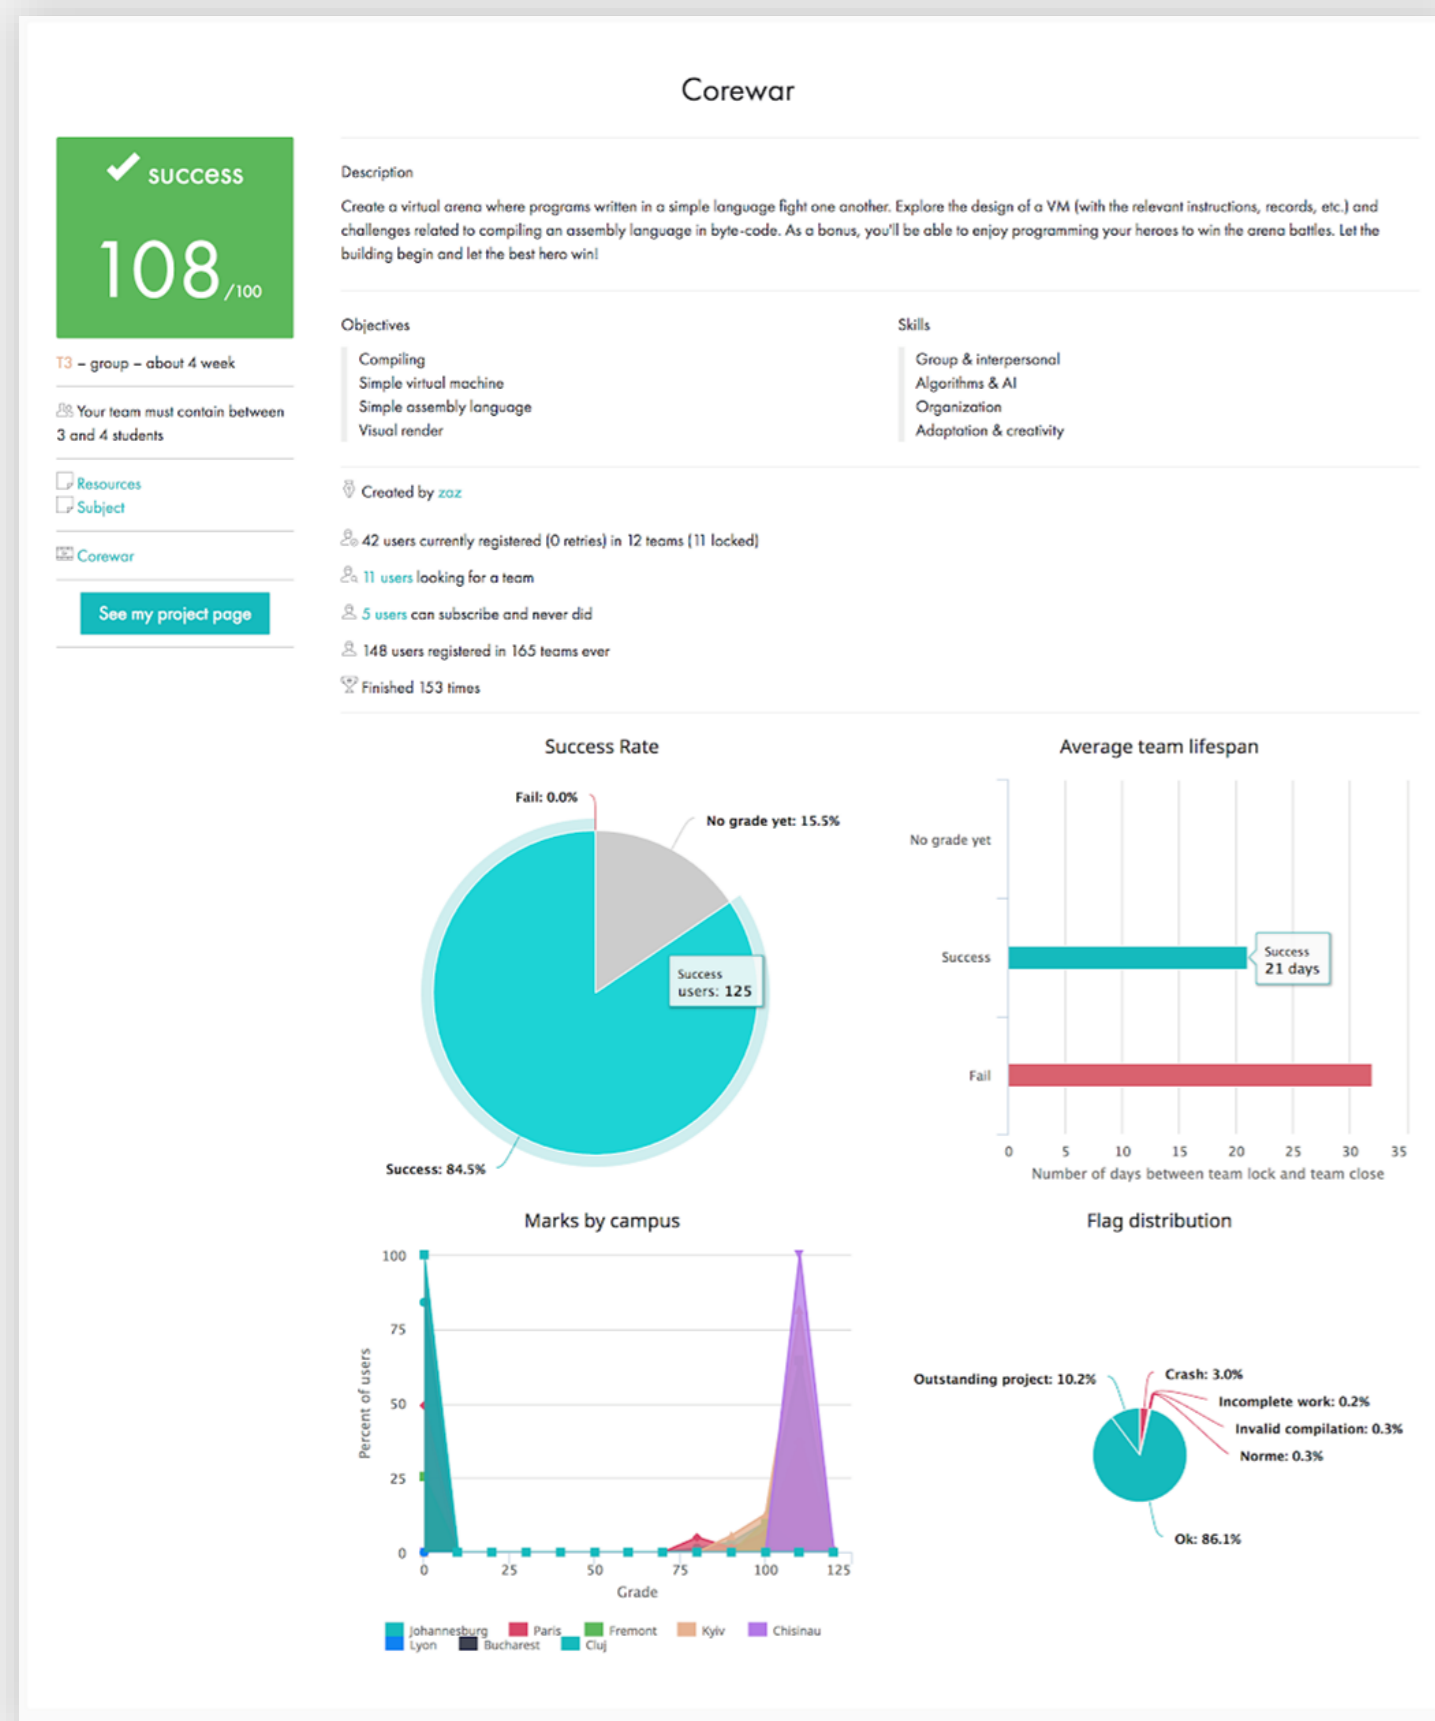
Corewar

success

108/100

T3 – group – about 4 week

Your team must contain between 3 and 4 students

Resources
Subject

Corewar

See my project page

Description

Create a virtual arena where programs written in a simple language fight one another. Explore the design of a VM (with the relevant instructions, records, etc.) and challenges related to compiling an assembly language in byte-code. As a bonus, you'll be able to enjoy programming your heroes to win the arena batles. Let the building begin and let the best hero win!

Objectives

Compiling
Simple virtual machine
Simple assembly language
Visual render

Skills

Group & interpersonal
Algorithms & AI
Organization
Adaptation & creativity

Created by zaz

42 users currently registered (0 retries) in 12 teams (11 locked)

11 users looking for a team

5 users can subscribe and never did

148 users registered in 165 teams ever

Finished 153 times

Success Rate

Fail: 0.0%
No grade yet: 15.5%
Success
users: 125
Success: 84.5%

Average team lifespan

No grade yet
Success
Success
21 days
Fail
0 5 10 15 20 25 30 35
Number of days between team lock and team close

Marks by campus

100
75
50
25
0
Percent of users
0 25 50 75 100 125
Grade

Johannesburg Paris Fremont Kyiv Chisinau
Lyon Bucharest Cluj

Flag distribution

Outstanding project: 10.2%
Crash: 3.0%
Incomplete work: 0.2%
Invalid compilation: 0.3%
Norme: 0.3%
Ok: 86.1%